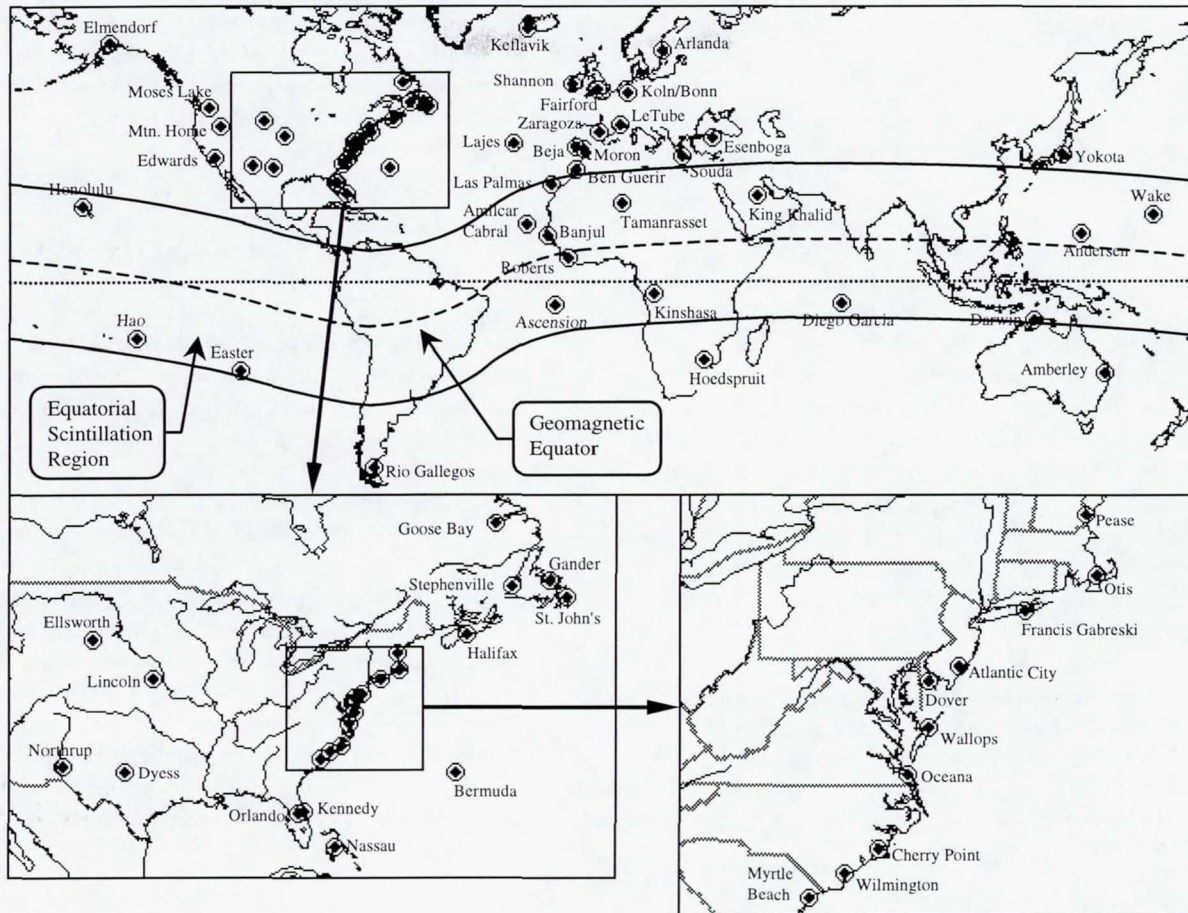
Elmendorf
Keflavik
Arlanda
Moses Lake
Shannon
Koln/Bonn
Mtn. Home
Fairford
LeTube
Zaragoza
Edwards
Lajes
Beja
Moron
Esenboga
Yokota
Las Palmas
Ben Guerir
Souda
Honolulu
Amilcar Cabral
Tamanrasset
King Khalid
Wake
Banjul
Andersen
Roberts
Hao
Ascension
Kinshasa
Diego Garcia
Darwin
Easter
Hoedspruit
Amberley
Equatorial Scintillation Region
Geomagnetic Equator
Rio Gallegos
Goose Bay
Gander
Stephenville
St. John's
Ellsworth
Halifax
Lincoln
Northrup
Dyess
Bermuda
Orlando
Kennedy
Nassau
Pease
Otis
Francis Gabreski
Atlantic City
Dover
Wallops
Oceana
Cherry Point
Myrtle Beach
Wilmington